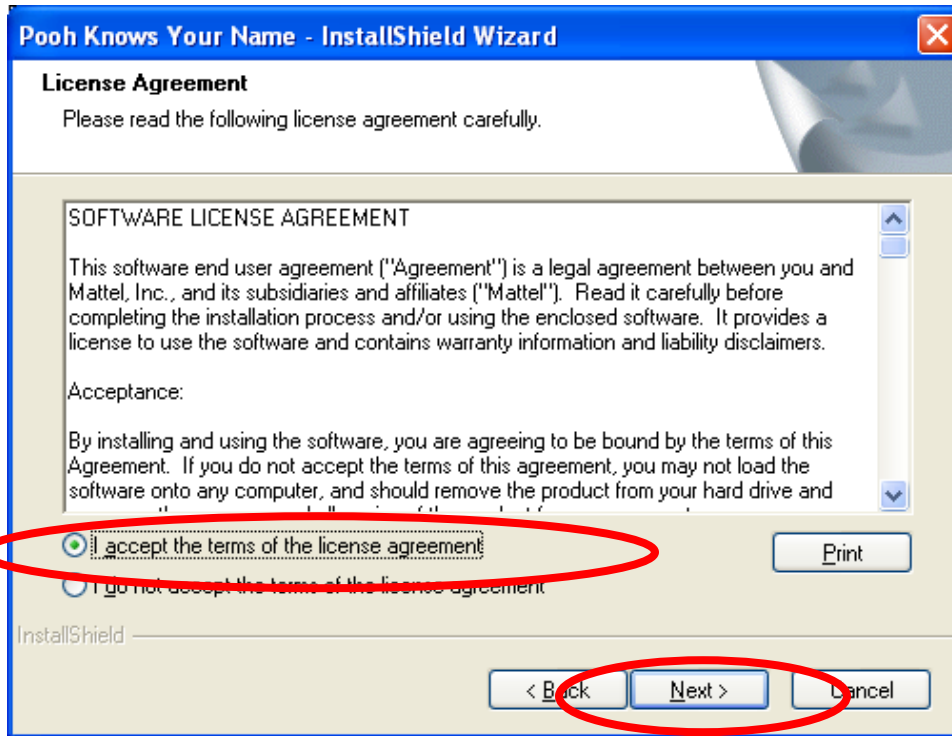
Pooh Knows Your Name - InstallShield Wizard

License Agreement

Please read the following license agreement carefully.

SOFTWARE LICENSE AGREEMENT

This software end user agreement ("Agreement") is a legal agreement between you and Mattel, Inc., and its subsidiaries and affiliates ("Mattel"). Read it carefully before completing the installation process and/or using the enclosed software. It provides a license to use the software and contains warranty information and liability disclaimers.

Acceptance:

By installing and using the software, you are agreeing to be bound by the terms of this Agreement. If you do not accept the terms of this agreement, you may not load the software onto any computer, and should remove the product from your hard drive and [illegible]

I accept the terms of the license agreement

I do not accept the terms of the license agreement

Print

InstallShield

< Back

Next >

Cancel